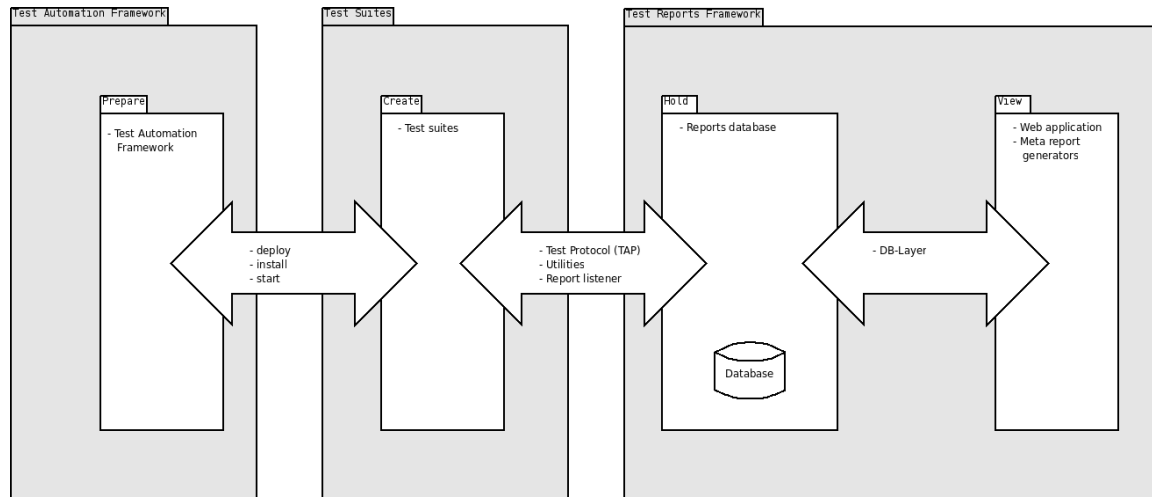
Test Automation Framework

Prepare

- Test Automation Framework

- deploy
- install
- start

Test Suites

Create

- Test suites

- Test Protocol (TAP)
- Utilities
- Report listener

Test Reports Framework

Hold

- Reports database

Database

- DB-Layer

View

- Web application
- Meta report generators